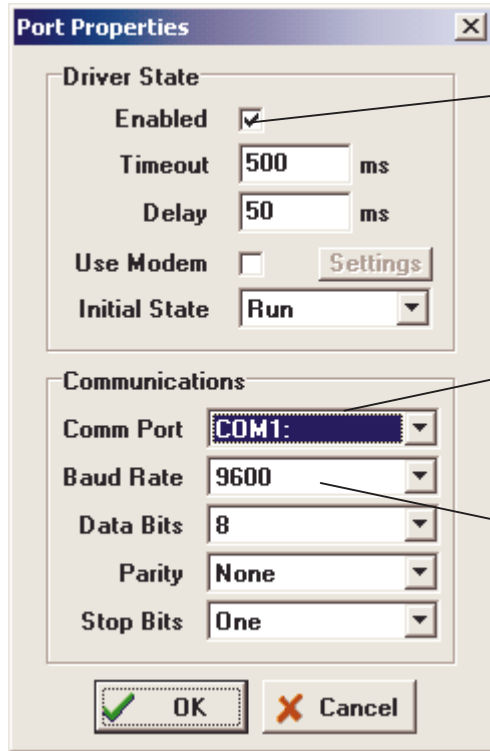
Port Properties

Driver State

Enabled

Timeout 500 ms

Delay 50 ms

Use Modem Settings

Initial State Run

Communications

Comm Port COM1:

Baud Rate 9600

Data Bits 8

Parity None

Stop Bits One

OK

Cancel